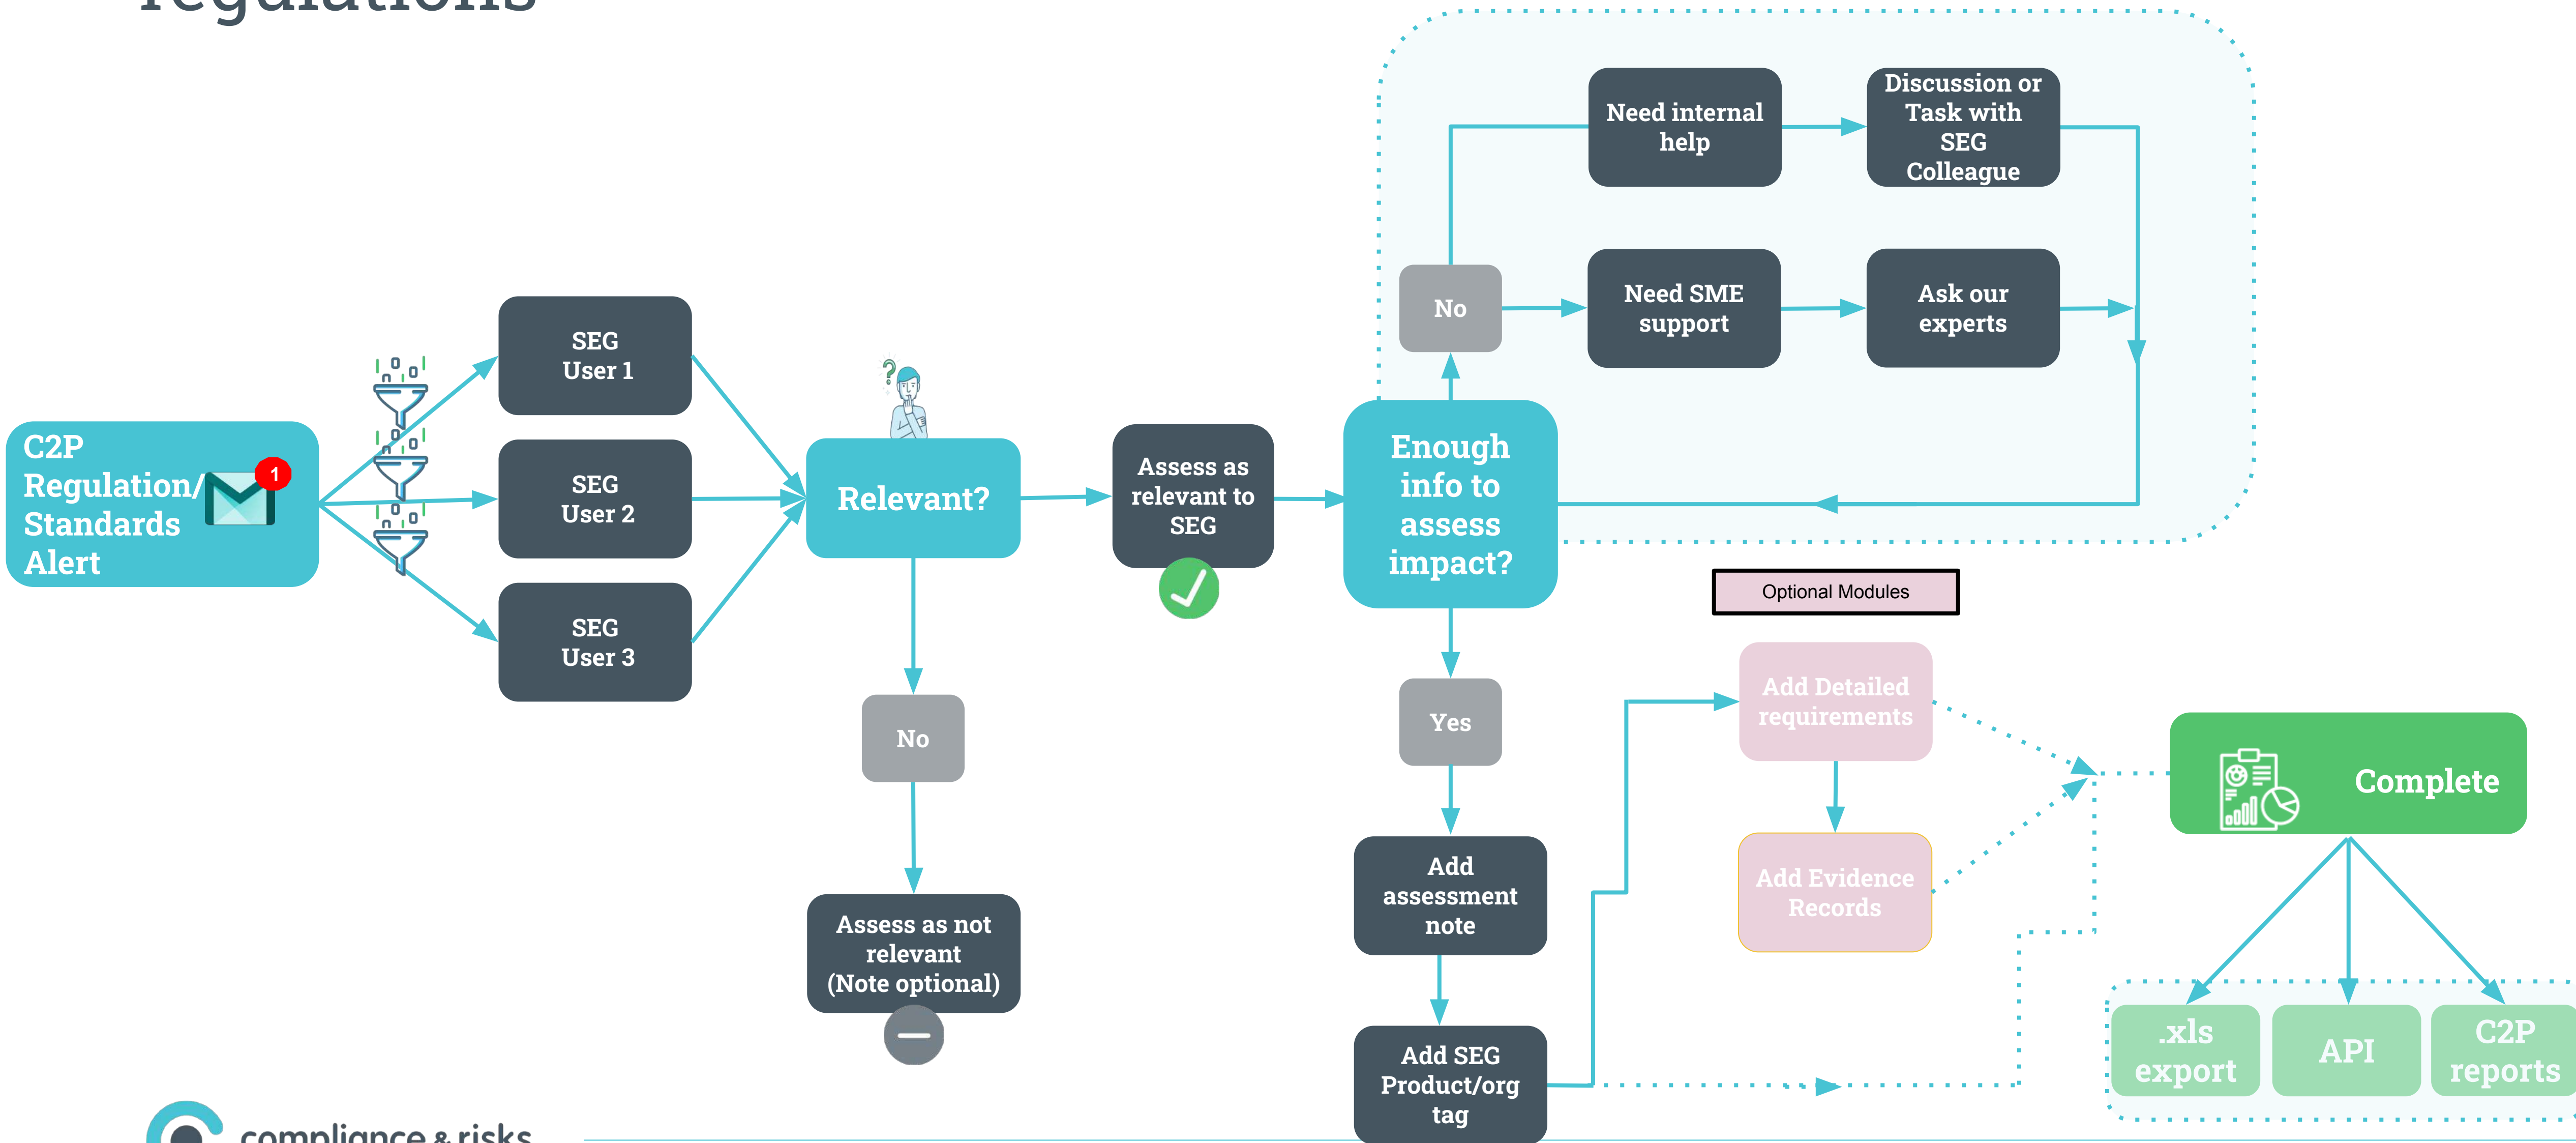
regulations

C2P Regulation/ Standards Alert

1

SEG User 1

SEG User 2

SEG User 3

Relevant?

No

Assess as not relevant (Note optional)

Assess as relevant to SEG

Enough info to assess impact?

No

Need internal help

Discussion or Task with SEG Colleague

Need SME support

Ask our experts

Yes

Add assessment note

Add SEG Product/org tag

Optional Modules

Add Detailed requirements

Add Evidence Records

Complete

.xls export

API

C2P reports

compliance & risks